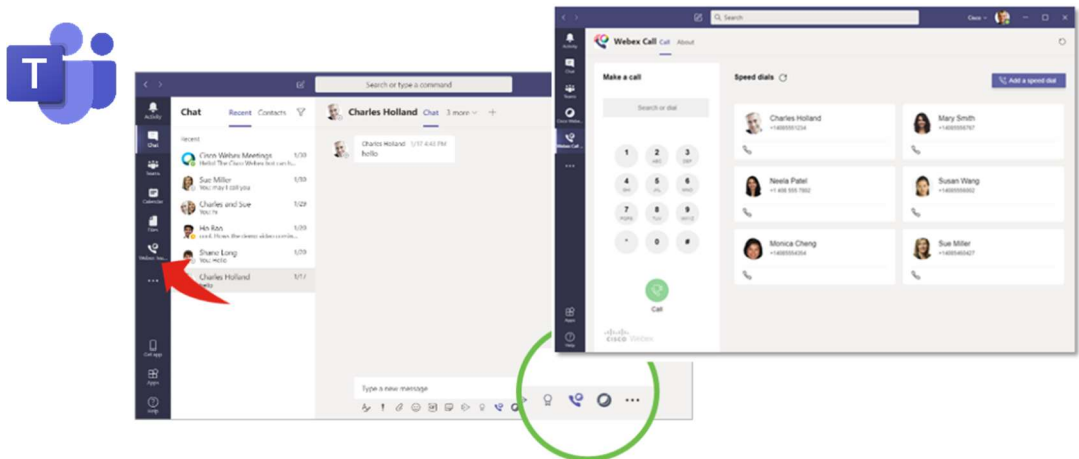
T

Search or type a command

Activity
Chat
Teams
Calendar
Files
Webex Ca...
...
Call app
Apps
Help

Chat Recent Contacts

Recent

Cisco Webex Meetings 1/30
Hello! The Cisco Webex bot can h...

Sue Miller 1/30
You: Hey I sent you

Charles and Sue 1/29
You: hi

Ho Ran 1/29
Loves the dinner video... 

Shane Long 1/28
You: hello

Charles Holland 1/17
hello

Charles Holland Chat 3 more +

Charles Holland 1/17 4:41 PM
hello

Type a new message

Search

Cisco

Activity
Chat
Teams
Cisco Webex
Webex Call
...
Apps
Help

Webex Call Call About

Make a call

Search or dial

1
2 ABC
3 DEF
4 GHI
5 JKL
6 MNO
7 PQRS
8 TUV
9 WXYZ
*
0
#

Call

CISCO Webex

Speed dials

Add a speed dial

Charles Holland
+14085551234

Mary Smith
+14085556767

Neela Patel
+1 408 555 7892

Susan Wang
+14085556662

Monica Cheng
+14085554354

Sue Miller
+14085465427